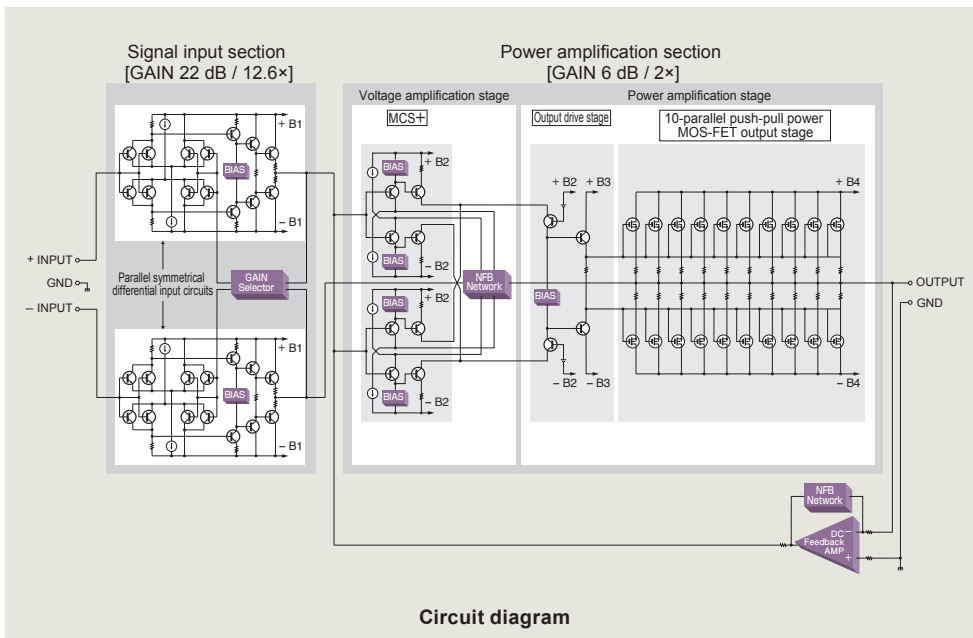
Signal input section
[GAIN 22 dB / 12.6×]

Power amplification section
[GAIN 6 dB / 2×]

Voltage amplification stage

Power amplification stage

MCS+

Output drive stage

10-parallel push-pull power MOS-FET output stage

+ B1

BIAS

– B1

+ B2

BIAS

– B2

+ B2

BIAS

– B2

+ B2 + B3

+ B4

+ INPUT

GND

– INPUT

Parallel symmetrical differential input circuits

GAIN Selector

NFB Network

BIAS

OUTPUT

GND

+ B1

BIAS

– B1

– B2 – B3

– B4

NFB Network

DC Feedback AMP

–

+

Circuit diagram